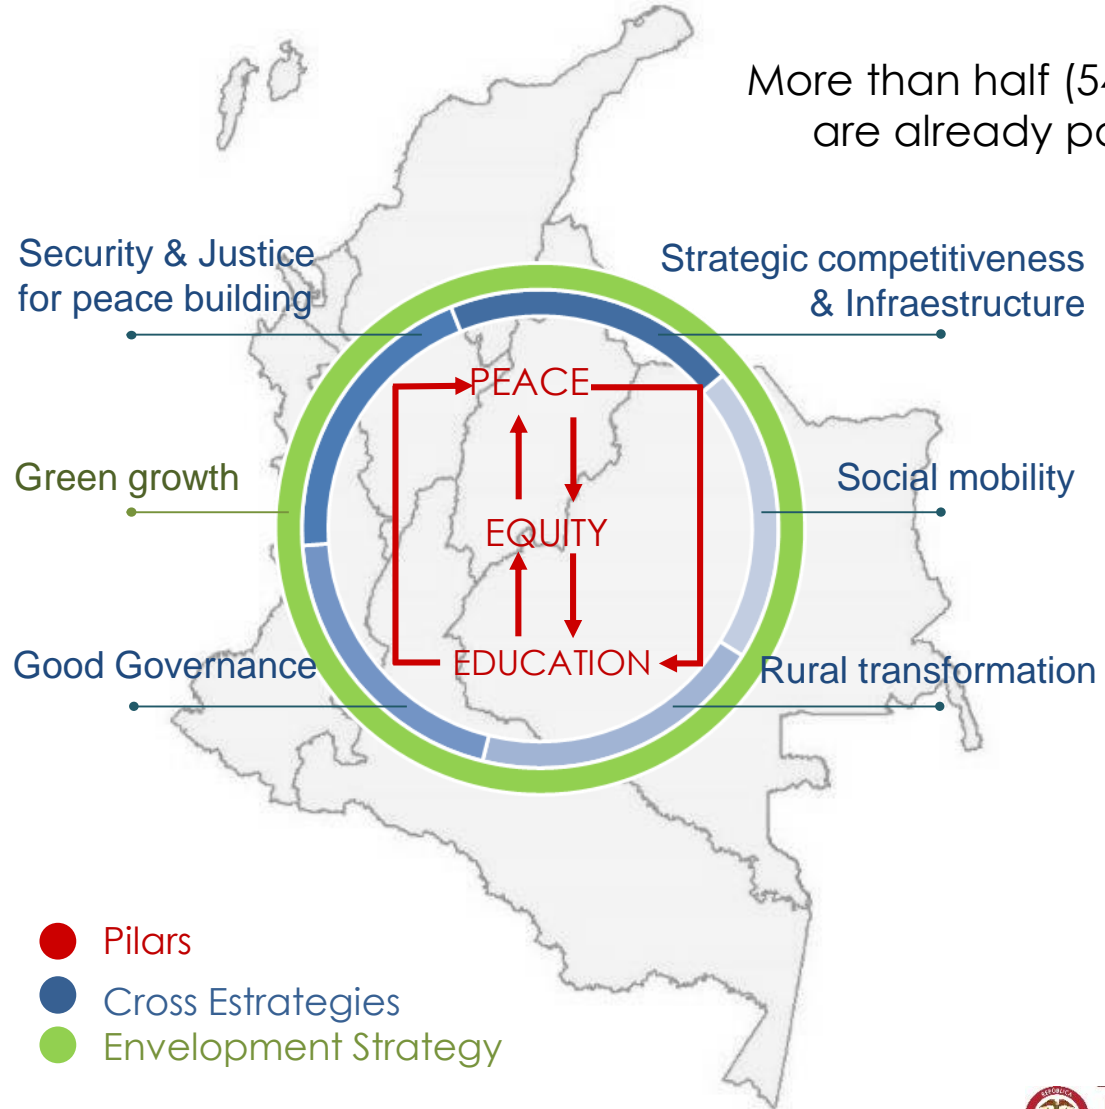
More than half (5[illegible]
are already p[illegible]

Security & Justice for peace building

Strategic competitiveness & Infraestructure

Green growth

Social mobility

Good Governance

Rural transformation

PEACE

EQUITY

EDUCATION

Pilars

Cross Estrategies

Envelopment Strategy